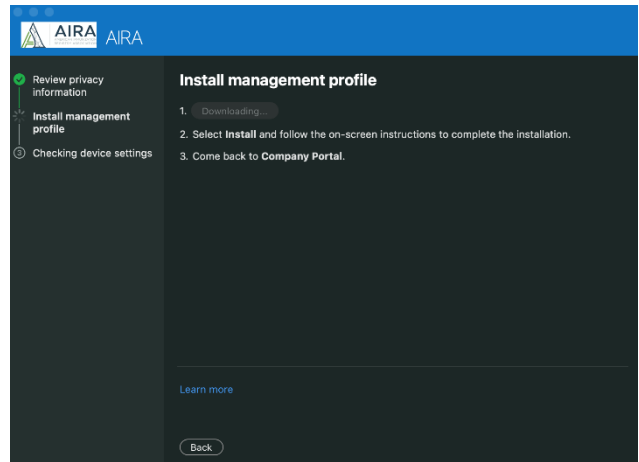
AIRA AIRA

Review privacy information

Install management profile

3 Checking device settings

Install management profile

1. Downloading...

2. Select **Install** and follow the on-screen instructions to complete the installation.

3. Come back to **Company Portal**.

Learn more

Back